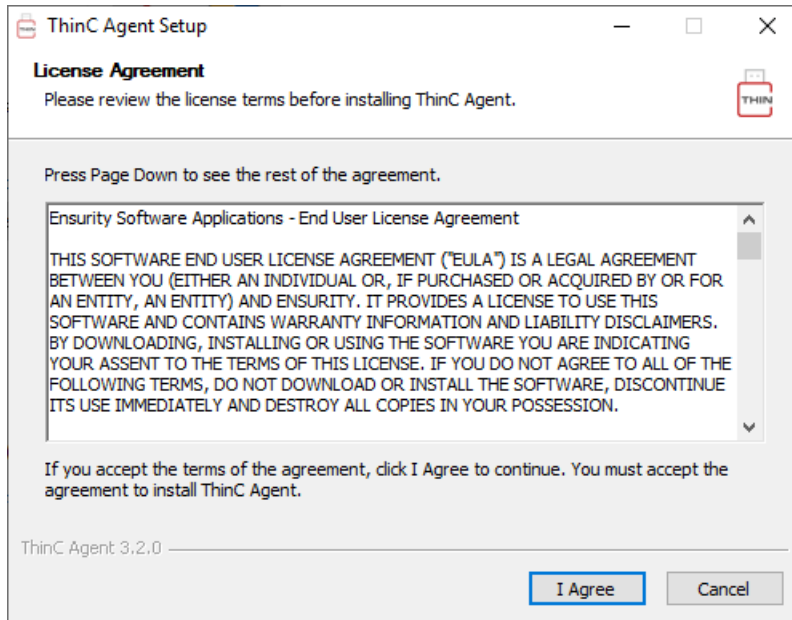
ThinC Agent Setup

License Agreement

Please review the license terms before installing ThinC Agent.

THIN

Press Page Down to see the rest of the agreement.

Ensurity Software Applications - End User License Agreement

THIS SOFTWARE END USER LICENSE AGREEMENT ("EULA") IS A LEGAL AGREEMENT BETWEEN YOU (EITHER AN INDIVIDUAL OR, IF PURCHASED OR ACQUIRED BY OR FOR AN ENTITY, AN ENTITY) AND ENSURITY. IT PROVIDES A LICENSE TO USE THIS SOFTWARE AND CONTAINS WARRANTY INFORMATION AND LIABILITY DISCLAIMERS. BY DOWNLOADING, INSTALLING OR USING THE SOFTWARE YOU ARE INDICATING YOUR ASSENT TO THE TERMS OF THIS LICENSE. IF YOU DO NOT AGREE TO ALL OF THE FOLLOWING TERMS, DO NOT DOWNLOAD OR INSTALL THE SOFTWARE, DISCONTINUE ITS USE IMMEDIATELY AND DESTROY ALL COPIES IN YOUR POSSESSION.

If you accept the terms of the agreement, click I Agree to continue. You must accept the agreement to install ThinC Agent.

ThinC Agent 3.2.0

I Agree

Cancel